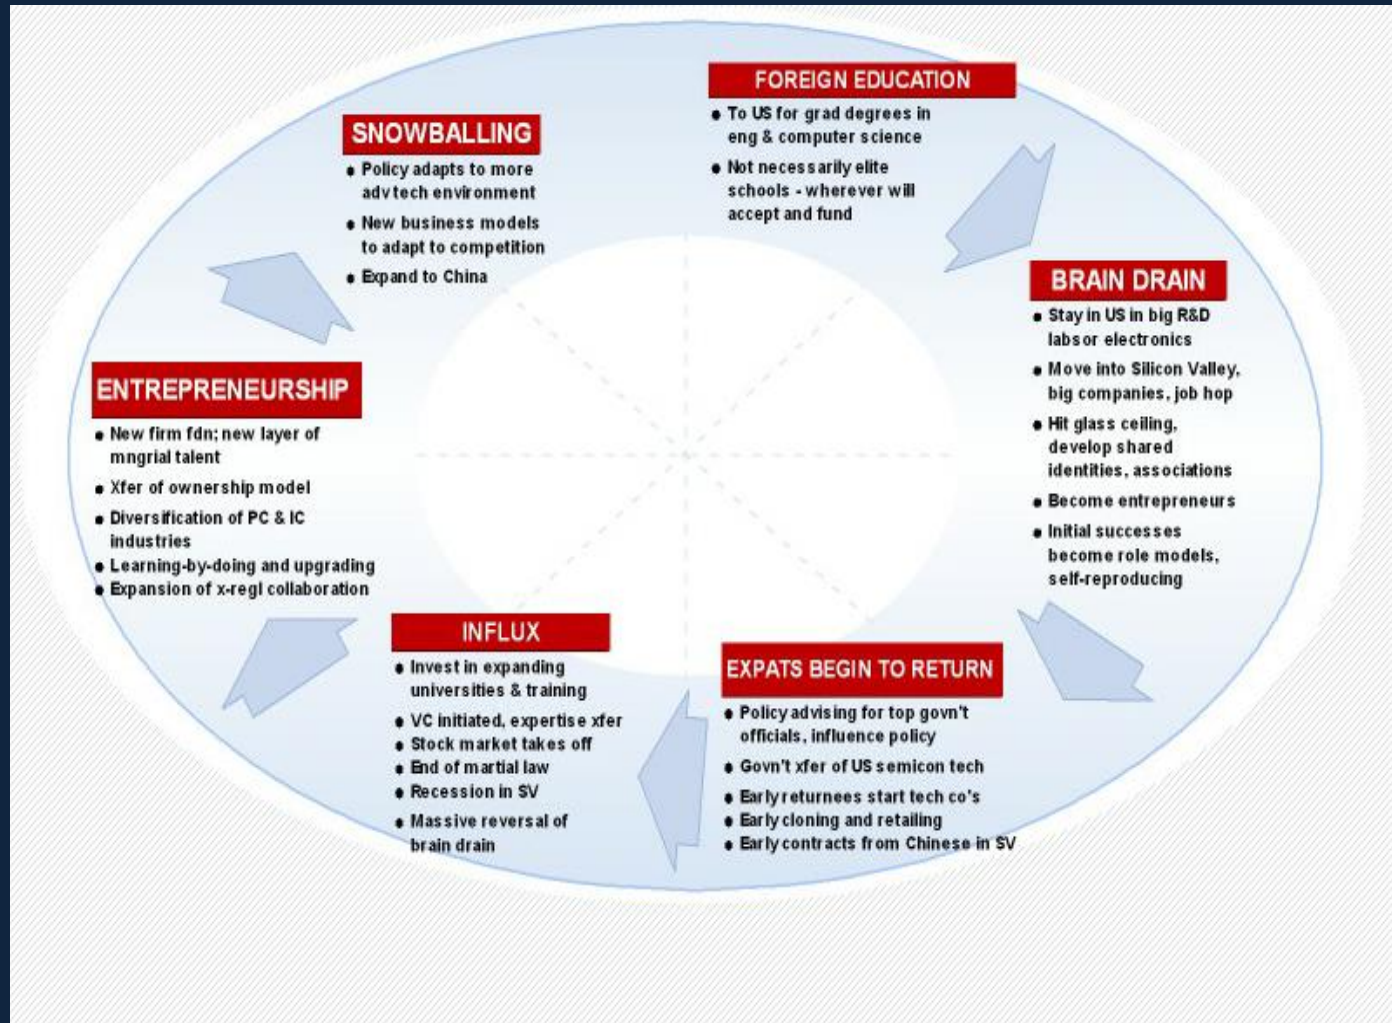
FOREIGN EDUCATION
- To US for grad degrees in eng & computer science
- Not necessarily elite schools - wherever will accept and fund

BRAIN DRAIN
- Stay in US in big R&D labs or electronics
- Move into Silicon Valley, big companies, job hop
- Hit glass ceiling, develop shared identities, associations
- Become entrepreneurs
- Initial successes become role models, self-reproducing

EXPATS BEGIN TO RETURN
- Policy advising for top govn't officials, influence policy
- Govn't xfer of US semicon tech
- Early returnees start tech co's
- Early cloning and retailing
- Early contracts from Chinese in SV

INFLUX
- Invest in expanding universities & training
- VC initiated, expertise xfer
- Stock market takes off
- End of martial law
- Recession in SV
- Massive reversal of brain drain

ENTREPRENEURSHIP
- New firm fdn; new layer of mngrial talent
- Xfer of ownership model
- Diversification of PC & IC industries
- Learning-by-doing and upgrading
- Expansion of x-regl collaboration

SNOWBALLING
- Policy adapts to more adv tech environment
- New business models to adapt to competition
- Expand to China